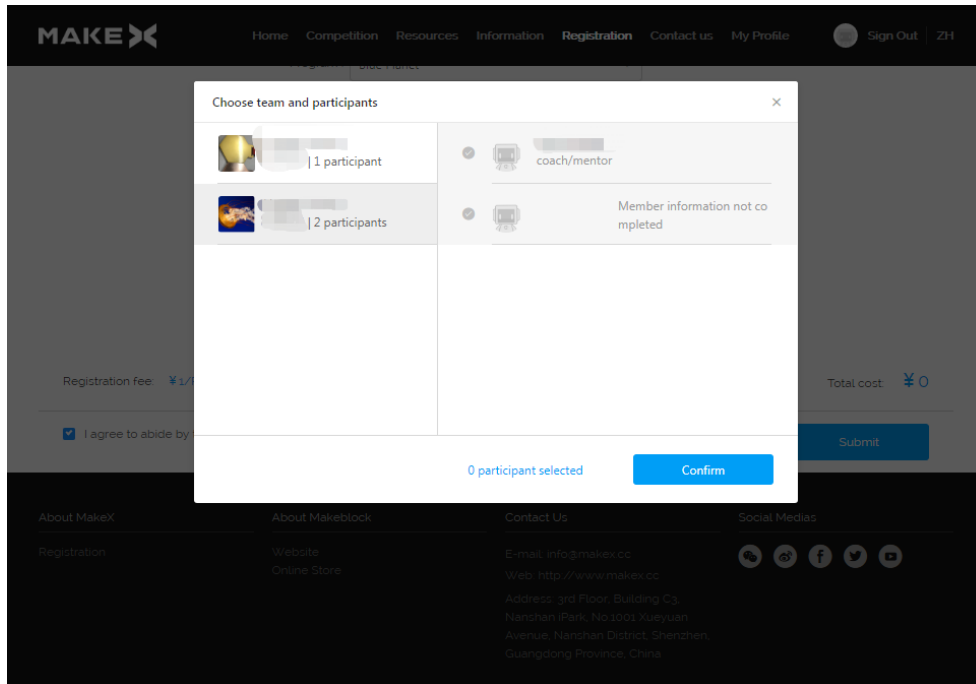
MAKEX

Home Competition Resources Information Registration Contact us My Profile Sign Out ZH

Program Blue Planet

Choose team and participants ×

| 1 participant

| 2 participants

coach/mentor

Member information not completed

0 participant selected

Confirm

Registration fee: ¥1/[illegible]

Total cost ¥0

I agree to abide by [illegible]

Submit

About MakeX

Registration

About Makeblock

Website

Online Store

Contact Us

E-mail: info@makex.cc

Web: http://www.makex.cc

Address: 3rd Floor, Building C3, Nanshan iPark, No.1001 Xueyuan Avenue, Nanshan District, Shenzhen, Guangdong Province, China

Social Medias